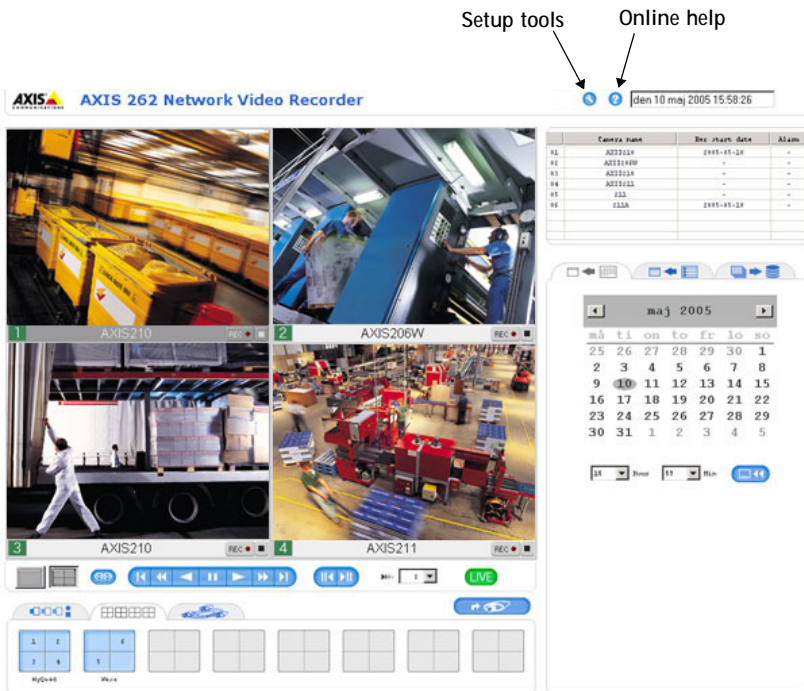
Setup tools
Online help

AXIS
AXIS 262 Network Video Recorder
den 10 maj 2005 15:58:26

| | Camera name | Rec start date | Alarm |
|---|---|---|---|
| 01 | AXIS210 | 2005-05-10 | - |
| 02 | AXIS206W | - | - |
| 03 | AXIS210 | - | - |
| 04 | AXIS211 | - | - |
| 05 | 211 | - | - |
| 06 | 211A | 2005-05-10 | - |

1 AXIS210 REC
2 AXIS206W REC
3 AXIS210 REC
4 AXIS211 REC

maj 2005

| må | ti | on | to | fr | lö | sö |
|---|---|---|---|---|---|---|
| 25 | 26 | 27 | 28 | 29 | 30 | 1 |
| 2 | 3 | 4 | 5 | 6 | 7 | 8 |
| 9 | 10 | 11 | 12 | 13 | 14 | 15 |
| 16 | 17 | 18 | 19 | 20 | 21 | 22 |
| 23 | 24 | 25 | 26 | 27 | 28 | 29 |
| 30 | 31 | 1 | 2 | 3 | 4 | 5 |

15 Hour 57 Min

LIVE

1 2 3 4
MyQuad
5 6
Wave